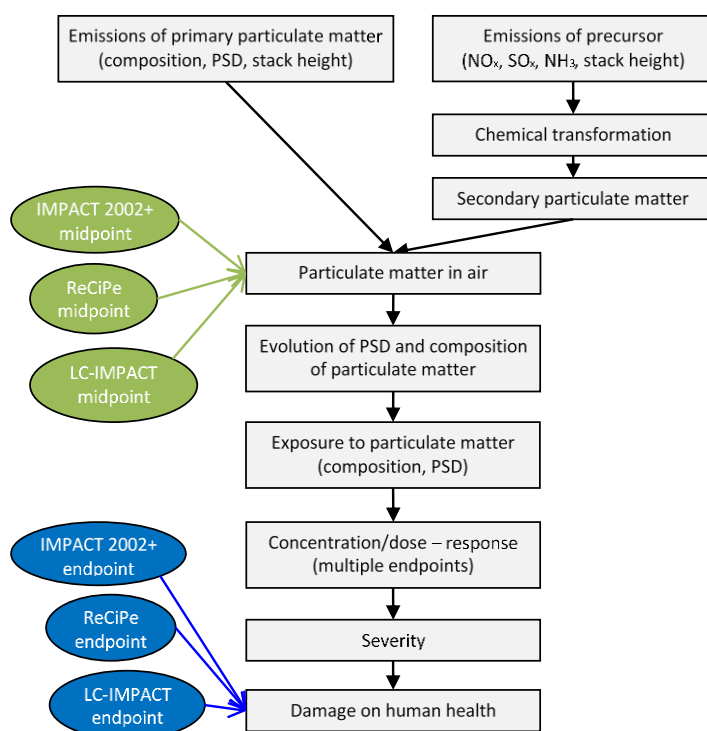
Emissions of primary particulate matter (composition, PSD, stack height)

Emissions of precursor ($NO_x$, $SO_x$, $NH_3$, stack height)

Chemical transformation

Secondary particulate matter

IMPACT 2002+ midpoint

ReCiPe midpoint

LC-IMPACT midpoint

Particulate matter in air

Evolution of PSD and composition of particulate matter

Exposure to particulate matter (composition, PSD)

IMPACT 2002+ endpoint

ReCiPe endpoint

LC-IMPACT endpoint

Concentration/dose – response (multiple endpoints)

Severity

Damage on human health